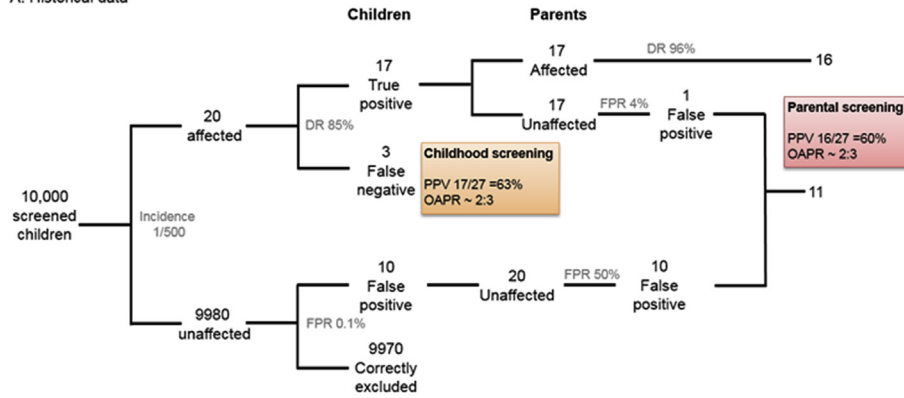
A. Historical data

Children

Parents

10,000 screened children

Incidence 1/500

20 affected

DR 85%

17 True positive

3 False negative

Childhood screening

PPV 17/27 =63%
OAPR ~ 2:3

17 Affected

DR 96%

16

17 Unaffected

FPR 4%

1 False positive

Parental screening

PPV 16/27 =60%
OAPR ~ 2:3

11

9980 unaffected

FPR 0.1%

10 False positive

20 Unaffected

FPR 50%

10 False positive

9970 Correctly excluded